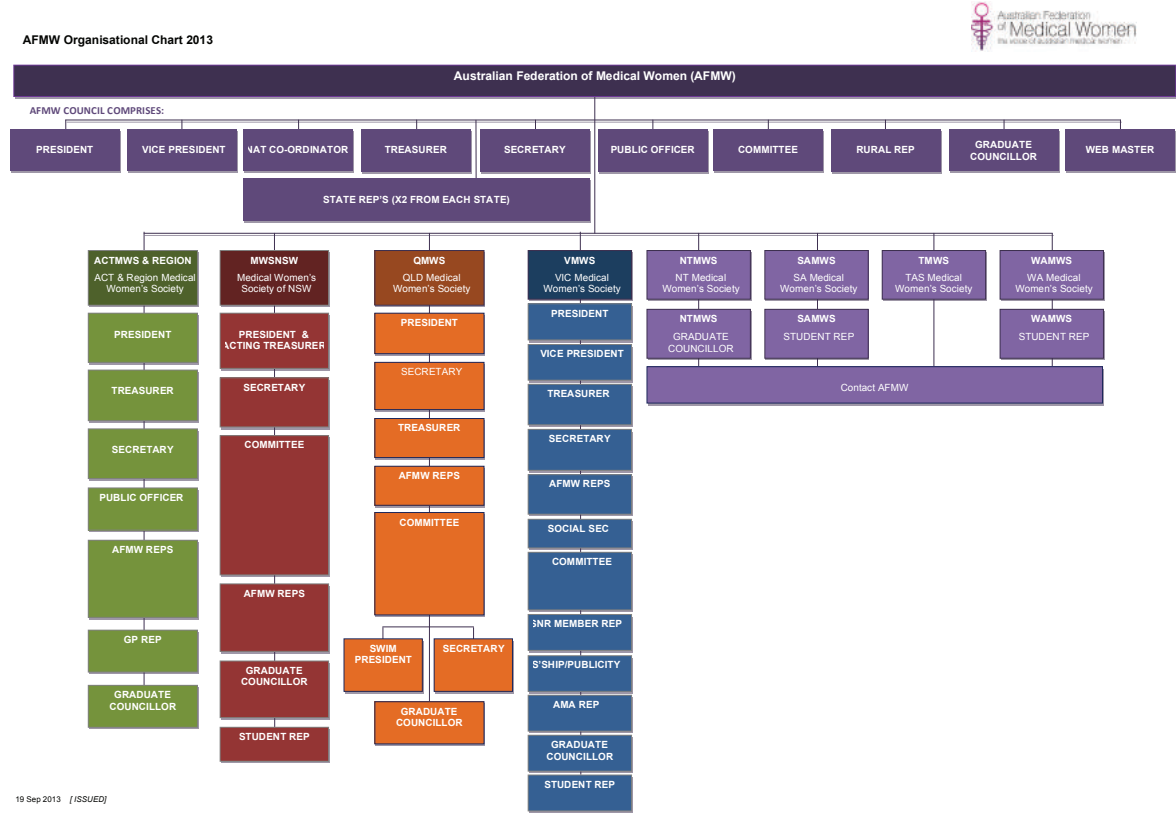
AFMW Organisational Chart 2013

Australian Federation of Medical Women
the voice of australian medical women

Australian Federation of Medical Women (AFMW)

AFMW COUNCIL COMPRISES:

PRESIDENT
VICE PRESIDENT
NAT CO-ORDINATOR
TREASURER
SECRETARY
PUBLIC OFFICER
COMMITTEE
RURAL REP
GRADUATE COUNCILLOR
WEB MASTER

STATE REP'S (X2 FROM EACH STATE)

ACTMWS & REGION
ACT & Region Medical Women's Society
PRESIDENT
TREASURER
SECRETARY
PUBLIC OFFICER
AFMW REPS
GP REP
GRADUATE COUNCILLOR

MWSNSW
Medical Women's Society of NSW
PRESIDENT & ACTING TREASURER
SECRETARY
COMMITTEE
AFMW REPS
GRADUATE COUNCILLOR
STUDENT REP

QMWS
QLD Medical Women's Society
PRESIDENT
SECRETARY
TREASURER
AFMW REPS
COMMITTEE
SWIM PRESIDENT
SECRETARY
GRADUATE COUNCILLOR

VMWS
VIC Medical Women's Society
PRESIDENT
VICE PRESIDENT
TREASURER
SECRETARY
AFMW REPS
SOCIAL SEC
COMMITTEE
SNR MEMBER REP
S'SHIP/PUBLICITY
AMA REP
GRADUATE COUNCILLOR
STUDENT REP

NTMWS
NT Medical Women's Society
NTMWS
GRADUATE COUNCILLOR

SAMWS
SA Medical Women's Society
SAMWS
STUDENT REP

TMWS
TAS Medical Women's Society

WAMWS
WA Medical Women's Society
WAMWS
STUDENT REP

Contact AFMW

19 Sep 2013 [ ISSUED]